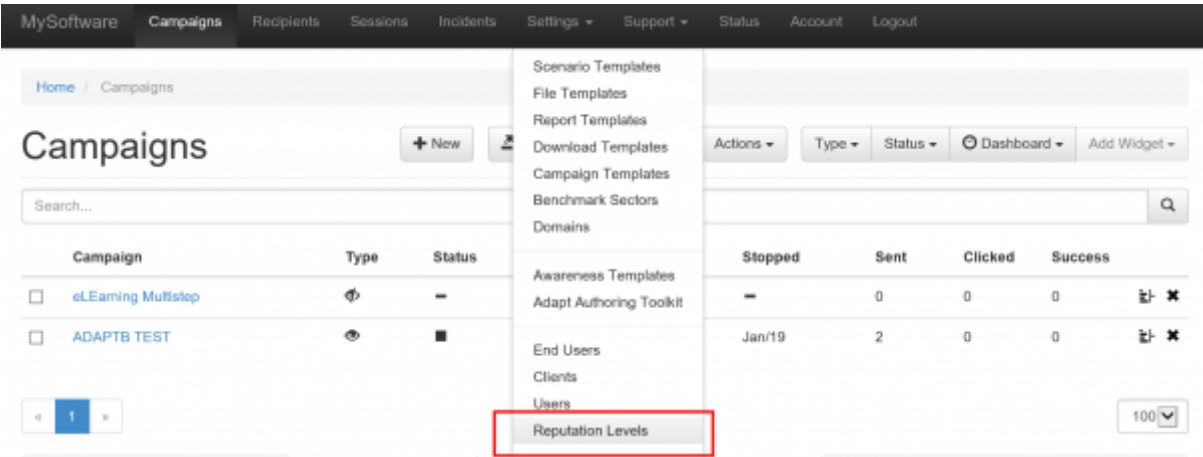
MySoftware Campaigns Recipients Sessions Incidents Settings ▾ Support ▾ Status Account Logout

Home / Campaigns

Campaigns

+ New

Scenario Templates
File Templates
Report Templates
Download Templates
Campaign Templates
Benchmark Sectors
Domains

Awareness Templates
Adapt Authoring Toolkit

End Users
Clients
Users
Reputation Levels

Actions ▾ Type ▾ Status ▾ Dashboard ▾ Add Widget ▾

Search...

| | Campaign | Type | Status | Stopped | Sent | Clicked | Success |
|---|---|---|---|---|---|---|---|
| ☐ | eLEarning Multistep | | – | – | 0 | 0 | 0 |
| ☐ | ADAPTB TEST | | ■ | Jan/19 | 2 | 0 | 0 |

« 1 »

100